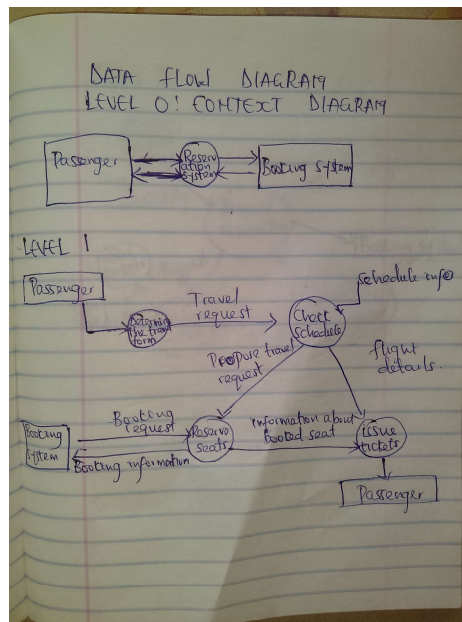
DATA FLOW DIAGRAM
LEVEL 0: CONTEXT DIAGRAM

Passenger

Reservation system

Booking system

LEVEL 1

Passenger

Determine the travel form

Travel request

Check schedule

schedule info

Prepare travel request

flight details.

Booking system

Booking request

Reserve seats

information about booked seat

Issue tickets

Booking information

Passenger